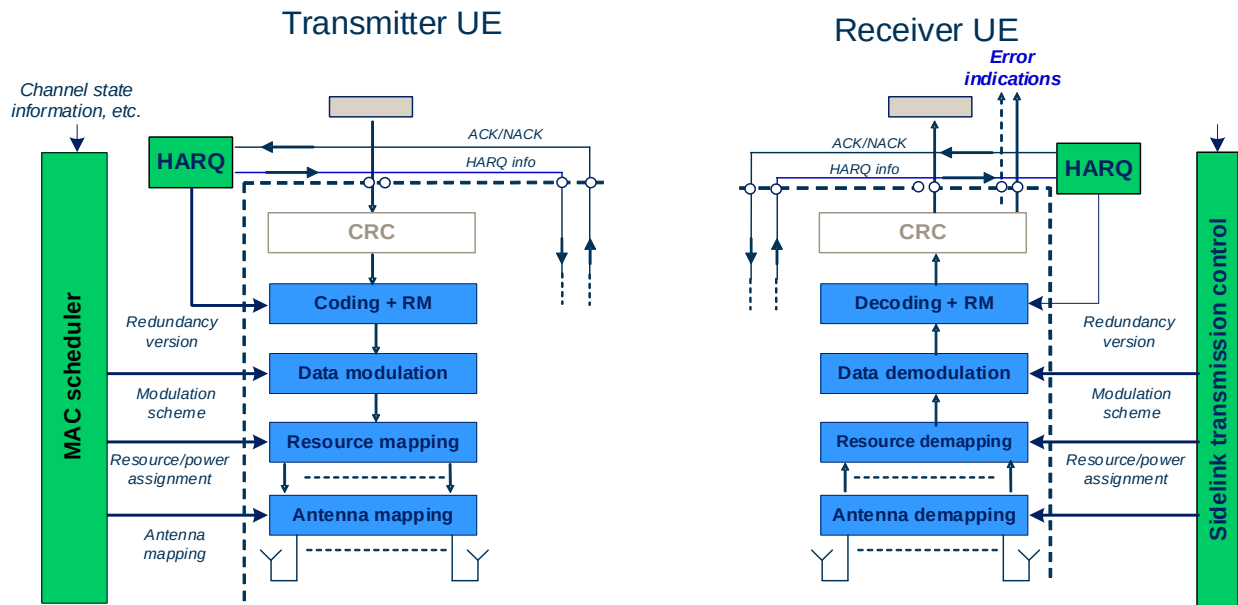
Transmitter UE

Channel state information, etc.

MAC scheduler

HARQ

ACK/NACK

HARQ info

CRC

Coding + RM

Redundancy version

Data modulation

Modulation scheme

Resource mapping

Resource/power assignment

Antenna mapping

Antenna mapping

Receiver UE

Error indications

ACK/NACK

HARQ info

HARQ

CRC

Decoding + RM

Redundancy version

Data demodulation

Modulation scheme

Resource demapping

Resource/power assignment

Antenna demapping

Sidelink transmission control